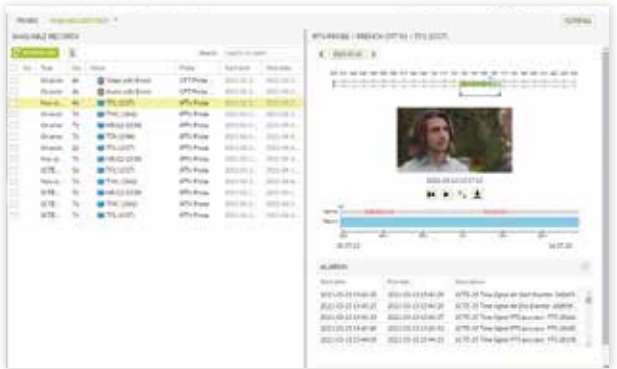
PROBES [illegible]

TUTORIAL

AVAILABLE RECORDS

Search

RTV PROBE - FRENCH OTT 5V > TTS (OOT)

ALARMS

| Start date | End date | Description |
|---|---|---|
| 2021-03-13 13:42:25 | 2021-03-13 13:42:28 | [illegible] |
| 2021-03-13 13:43:27 | 2021-03-13 13:43:27 | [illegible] |
| 2021-03-13 13:44:27 | 2021-03-13 13:44:27 | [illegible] |
| 2021-03-13 13:45:48 | 2021-03-13 13:45:48 | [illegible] |
| 2021-03-13 13:44:05 | 2021-03-13 13:44:05 | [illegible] |